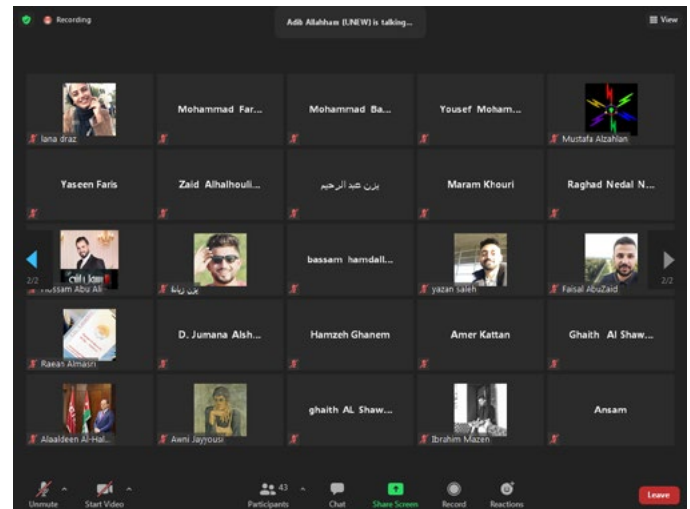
Recording

Adib Allahham (UNEW) is talking...

View

lana draz

Mohammad Far...

Mohammad Ba...

Yousef Moham...

Mustafa Alzahlan

Yaseen Faris

Zaid Alhalhouli...

يزن عبد الرحيم

Maram Khouri

Raghad Nedal N...

2/2

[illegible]ssam Abu Ali

يزن زيادنة

bassam hamdall...

yazan saleh

Faisal AbuZaid

2/2

Raeas Almasri

D. Jumana Alsh...

Hamzeh Ghanem

Amer Kattan

Ghaith Al Shaw...

Alaaldeen Al-Hal...

Awni Jayyousi

ghaith AL Shaw...

Ibrahim Mazen

Ansam

Unmute

Start Video

43

Participants

Chat

Share Screen

Record

Reactions

Leave